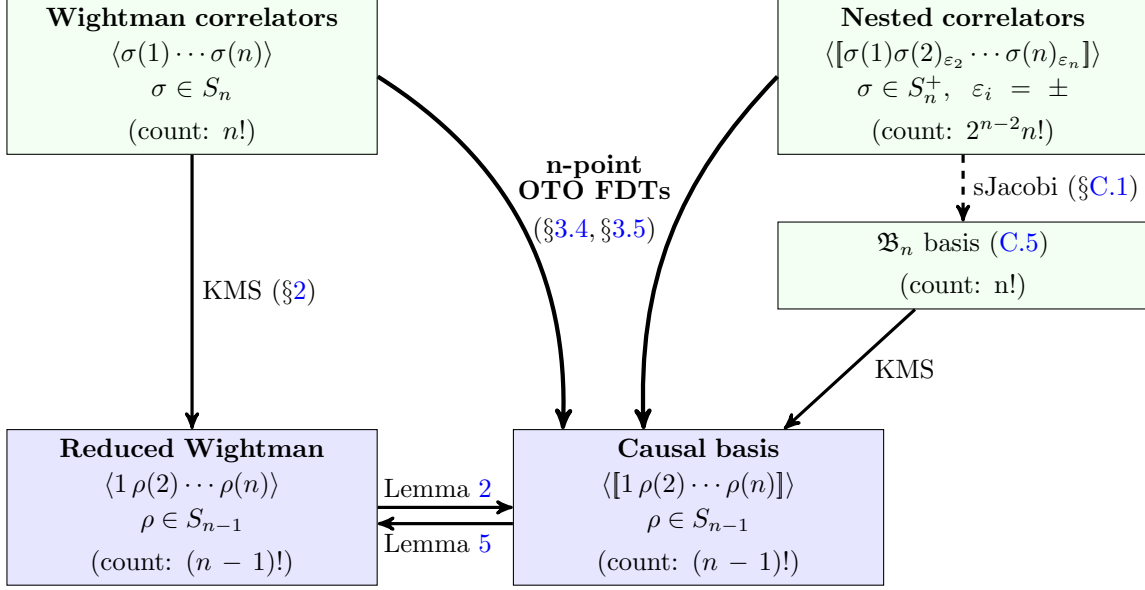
**Wightman correlators**
$\langle\sigma(1)\cdots\sigma(n)\rangle$
$\sigma \in S_n$
(count: $n!$)

**Nested correlators**
$\langle[\![\sigma(1)\sigma(2)_{\varepsilon_2}\cdots\sigma(n)_{\varepsilon_n}]\!]\rangle$
$\sigma \in S_n^+, \ \varepsilon_i = \pm$
(count: $2^{n-2}n!$)

**n-point OTO FDTs**
(§3.4, §3.5)

sJacobi (§C.1)

$\mathfrak{B}_n$ basis (C.5)
(count: n!)

KMS (§2)

KMS

**Reduced Wightman**
$\langle 1\,\rho(2)\cdots\rho(n)\rangle$
$\rho \in S_{n-1}$
(count: $(n-1)!$)

Lemma 2

Lemma 5

**Causal basis**
$\langle[\![1\,\rho(2)\cdots\rho(n)]\!]\rangle$
$\rho \in S_{n-1}$
(count: $(n-1)!$)